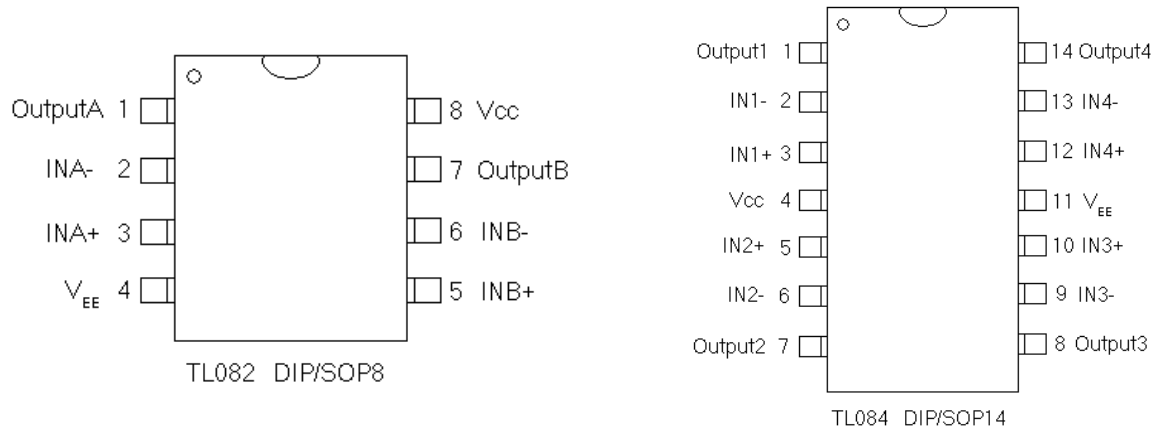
OutputA 1
INA- 2
INA+ 3
$V_{EE}$ 4
8 Vcc
7 OutputB
6 INB-
5 INB+
TL082 DIP/SOP8

Output1 1
IN1- 2
IN1+ 3
Vcc 4
IN2+ 5
IN2- 6
Output2 7
14 Output4
13 IN4-
12 IN4+
11 $V_{EE}$
10 IN3+
9 IN3-
8 Output3
TL084 DIP/SOP14